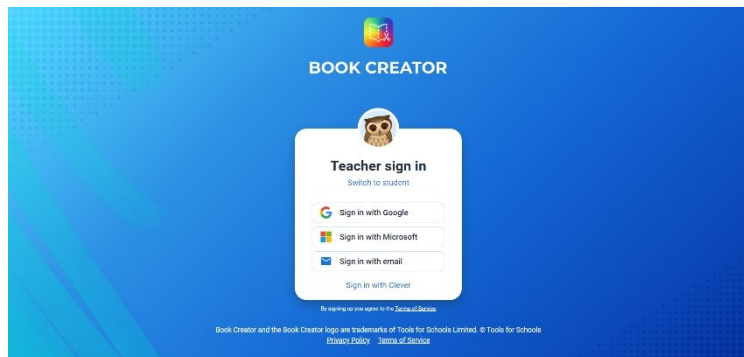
BOOK CREATOR

Teacher sign in

Switch to student

Sign in with Google

Sign in with Microsoft

Sign in with email

Sign in with Clever

By signing up you agree to the Terms of Service

Book Creator and the Book Creator logo are trademarks of Tools for Schools Limited. © Tools for Schools

Privacy Policy Terms of Service